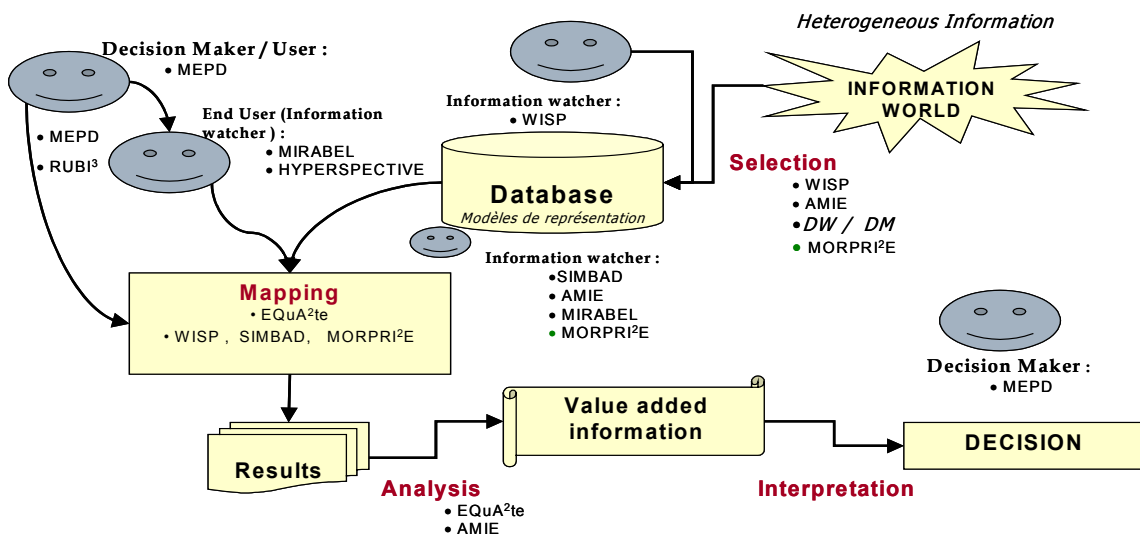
Heterogeneous Information

Decision Maker / User :
• MEPD

• MEPD
• RUBI$^3$

End User (Information watcher ) :
• MIRABEL
• HYPERSPECTIVE

Information watcher :
• WISP

INFORMATION WORLD

Database
Modèles de représentation

Selection
• WISP
• AMIE
• DW / DM
• MORPRI$^2$E

Information watcher :
•SIMBAD
• AMIE
• MIRABEL
• MORPRI$^2$E

Mapping
• EQuA$^2$te
• WISP , SIMBAD, MORPRI$^2$E

Decision Maker :
• MEPD

Value added information

DECISION

Results

Analysis
• EQuA$^2$te
• AMIE

Interpretation